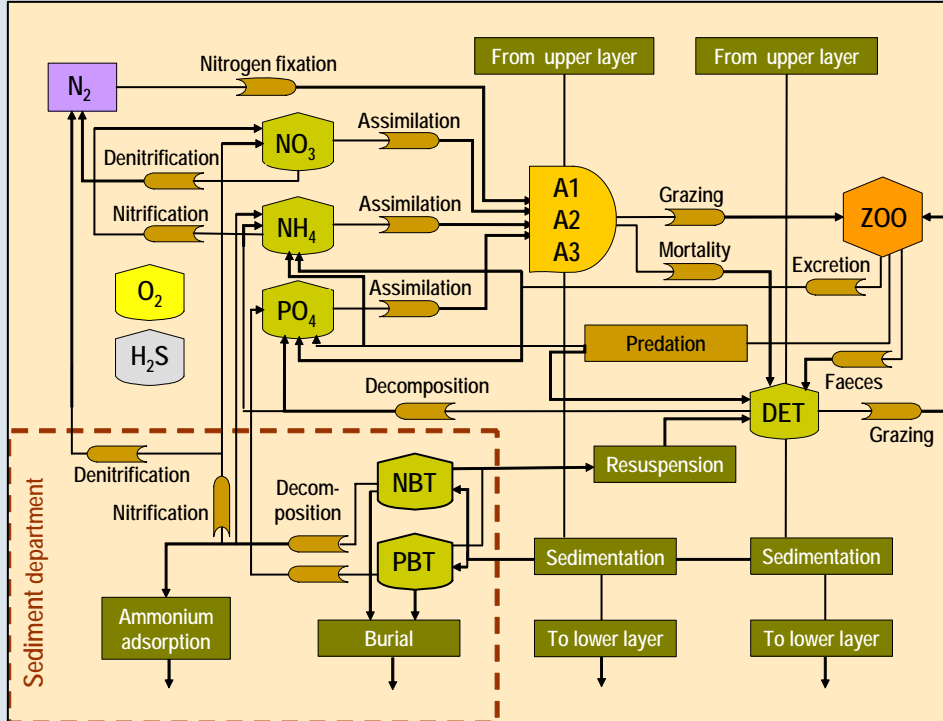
$N_2$

Nitrogen fixation

From upper layer

From upper layer

$NO_3$

Assimilation

Denitrification

Nitrification

$NH_4$

Assimilation

A1
A2
A3

Grazing

ZOO

Mortality

Excretion

$O_2$

$PO_4$

Assimilation

$H_2S$

Predation

Faeces

Decomposition

DET

Grazing

Denitrification

NBT

Resuspension

Nitrification

Decomposition

PBT

Sedimentation

Sedimentation

Sediment department

Ammonium adsorption

Burial

To lower layer

To lower layer